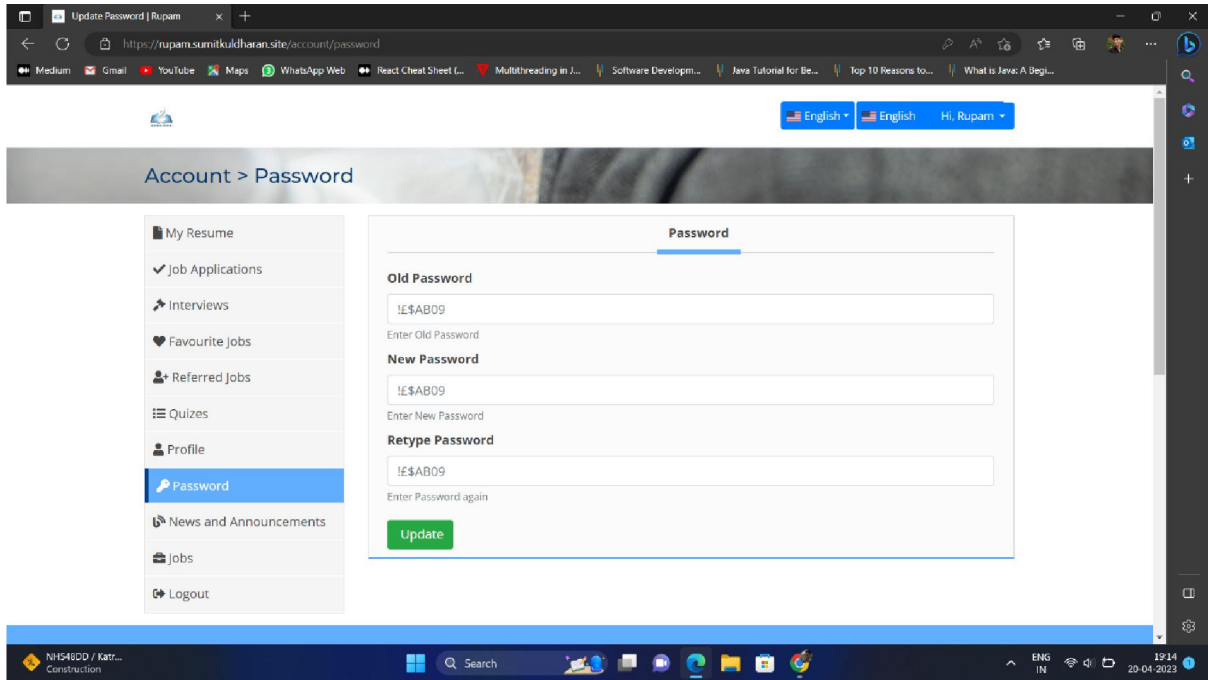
Update Password | Rupam

https://rupam.sumitkuldharan.site/account/password

Medium Gmail YouTube Maps WhatsApp Web React Cheat Sheet (... Multithreading in J... Software Developm... Java Tutorial for Be... Top 10 Reasons to... What is Java: A Begi...

English English Hi, Rupam

Account > Password

My Resume
Job Applications
Interviews
Favourite Jobs
Referred Jobs
Quizes
Profile
Password
News and Announcements
Jobs
Logout

Password

Old Password
!£$AB09
Enter Old Password

New Password
!£$AB09
Enter New Password

Retype Password
!£$AB09
Enter Password again

Update

NH548DD / Katr...
Construction

Search

ENG
IN

19:14
20-04-2023